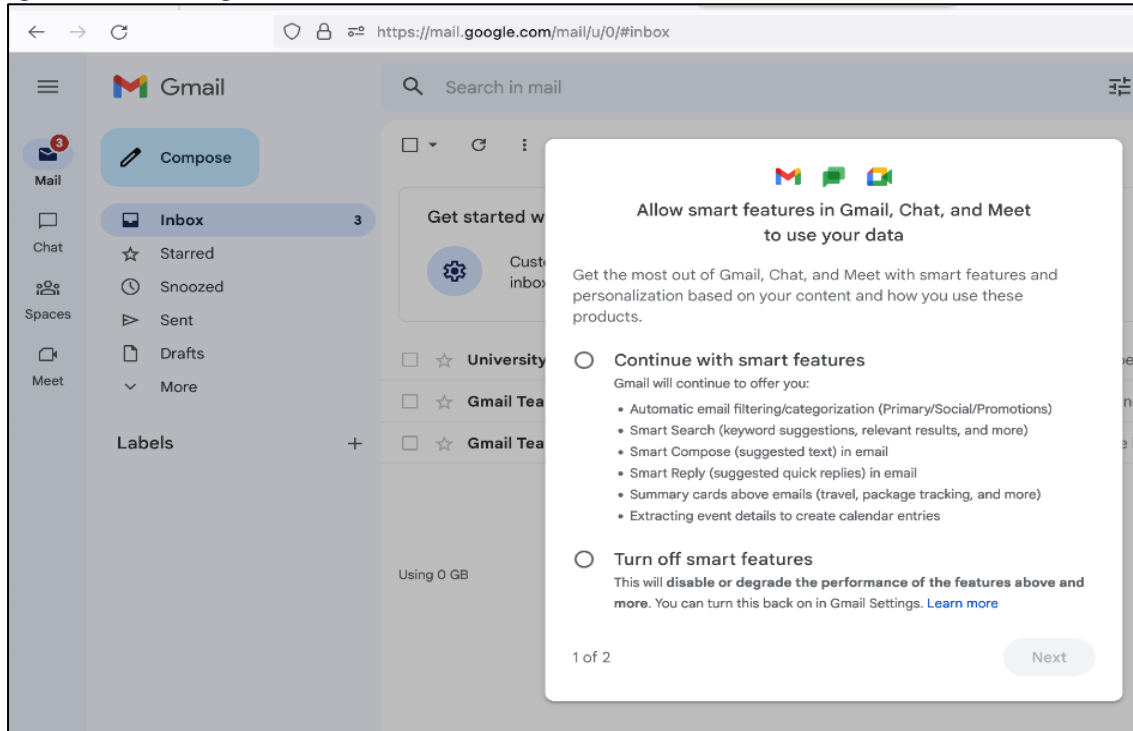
https://mail.google.com/mail/u/0/#inbox

Gmail

Search in mail

3
Mail

Chat

Spaces

Meet

Compose

Inbox 3

Starred

Snoozed

Sent

Drafts

More

Labels +

Get started w

Cust
inbox

University

Gmail Tea

Gmail Tea

Using 0 GB

Allow smart features in Gmail, Chat, and Meet to use your data

Get the most out of Gmail, Chat, and Meet with smart features and personalization based on your content and how you use these products.

Continue with smart features

Gmail will continue to offer you:

• Automatic email filtering/categorization (Primary/Social/Promotions)
• Smart Search (keyword suggestions, relevant results, and more)
• Smart Compose (suggested text) in email
• Smart Reply (suggested quick replies) in email
• Summary cards above emails (travel, package tracking, and more)
• Extracting event details to create calendar entries

Turn off smart features

This will disable or degrade the performance of the features above and more. You can turn this back on in Gmail Settings. Learn more

1 of 2

Next